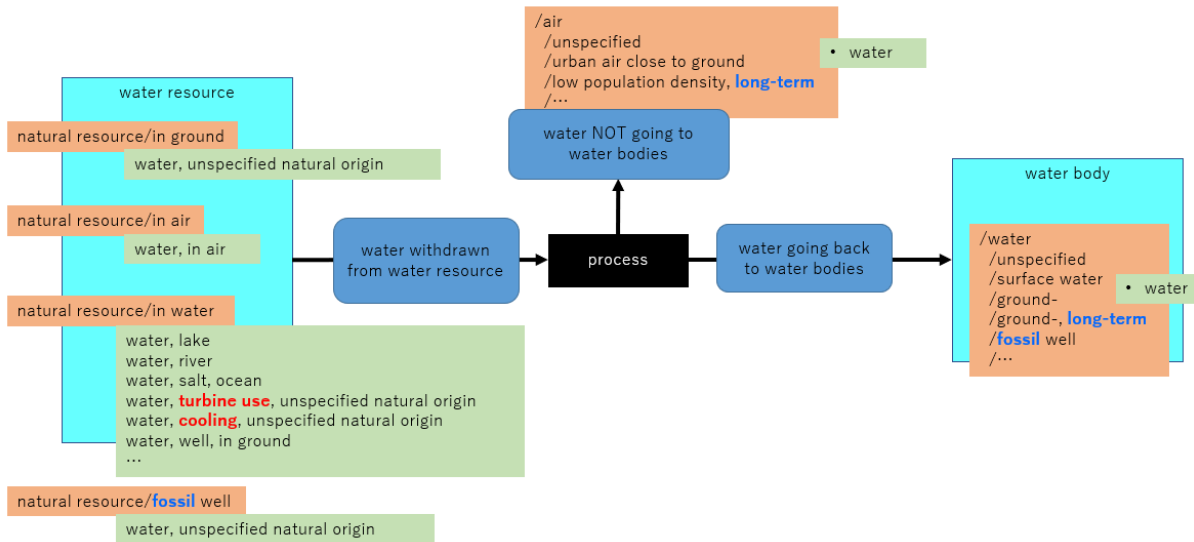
water resource

natural resource/in ground

water, unspecified natural origin

natural resource/in air

water, in air

natural resource/in water

water, lake
water, river
water, salt, ocean
water, turbine use, unspecified natural origin
water, cooling, unspecified natural origin
water, well, in ground
…

natural resource/fossil well

water, unspecified natural origin

water withdrawn from water resource

/air
/unspecified
/urban air close to ground
/low population density, long-term
/…

• water

water NOT going to water bodies

process

water going back to water bodies

water body

/water
/unspecified
/surface water
/ground-
/ground-, long-term
/fossil well
/…

• water